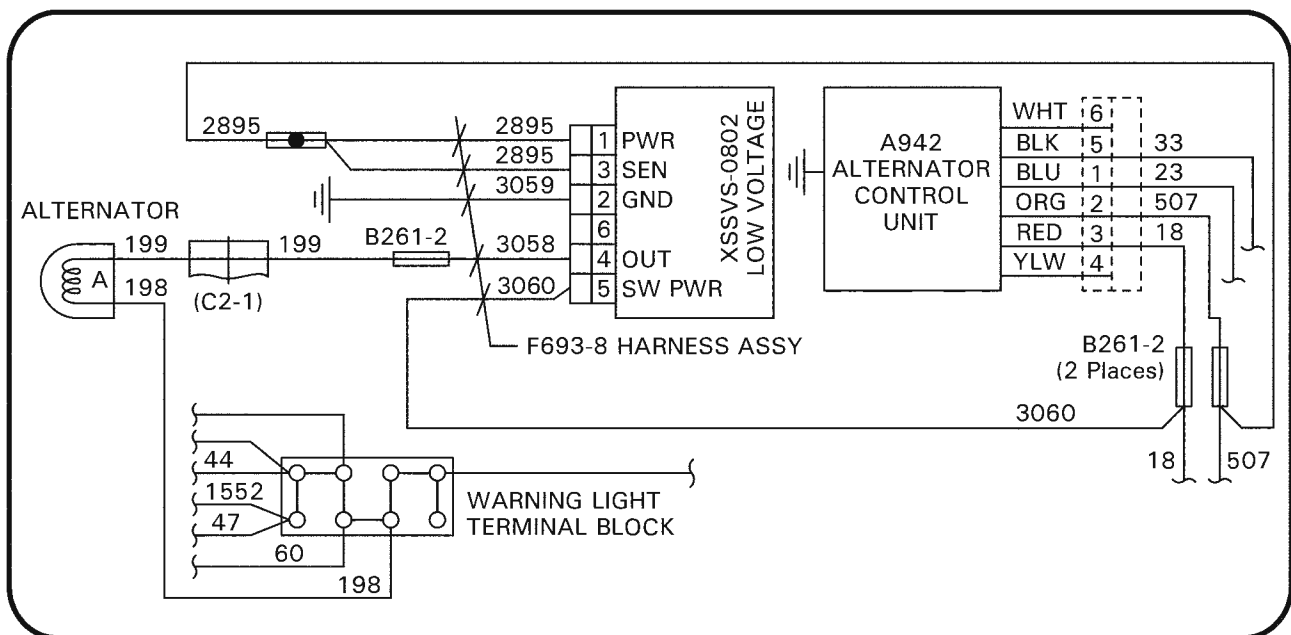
2895
2895
2895
3059
3058
3060
1 PWR
3 SEN
2 GND
6
4 OUT
5 SW PWR
XSSVS-0802 LOW VOLTAGE
ALTERNATOR
A
199
198
199
(C2-1)
B261-2
F693-8 HARNESS ASSY
A942 ALTERNATOR CONTROL UNIT
WHT 6
BLK 5
BLU 1
ORG 2
RED 3
YLW 4
33
23
507
18
B261-2 (2 Places)
3060
18
507
44
1552
47
60
198
WARNING LIGHT TERMINAL BLOCK